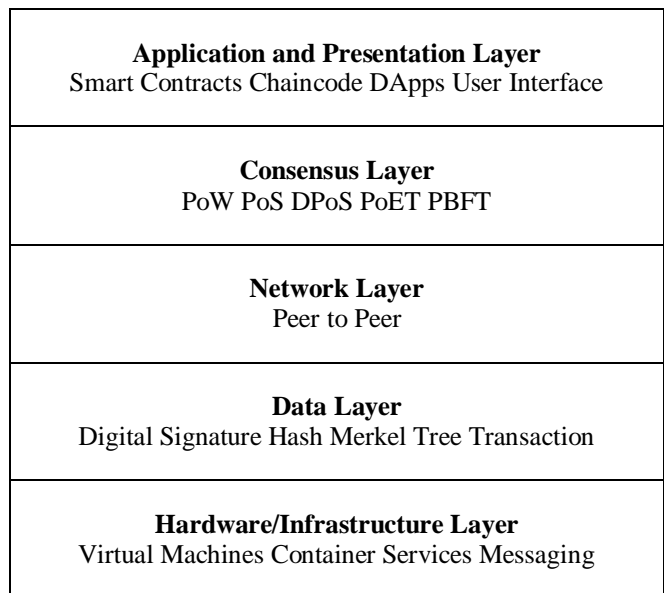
**Application and Presentation Layer**
Smart Contracts Chaincode DApps User Interface

**Consensus Layer**
PoW PoS DPoS PoET PBFT

**Network Layer**
Peer to Peer

**Data Layer**
Digital Signature Hash Merkel Tree Transaction

**Hardware/Infrastructure Layer**
Virtual Machines Container Services Messaging